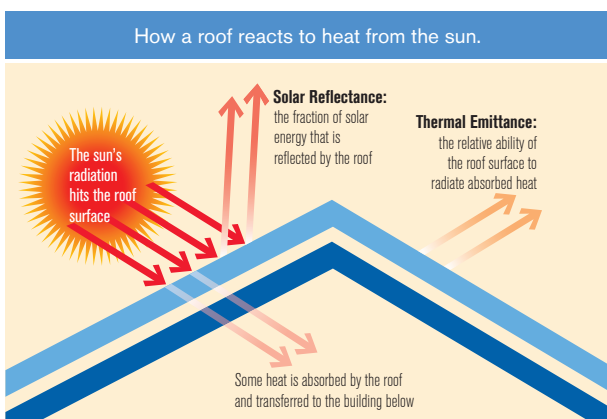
How a roof reacts to heat from the sun.

The sun's radiation hits the roof surface

Solar Reflectance: the fraction of solar energy that is reflected by the roof

Thermal Emittance: the relative ability of the roof surface to radiate absorbed heat

Some heat is absorbed by the roof and transferred to the building below